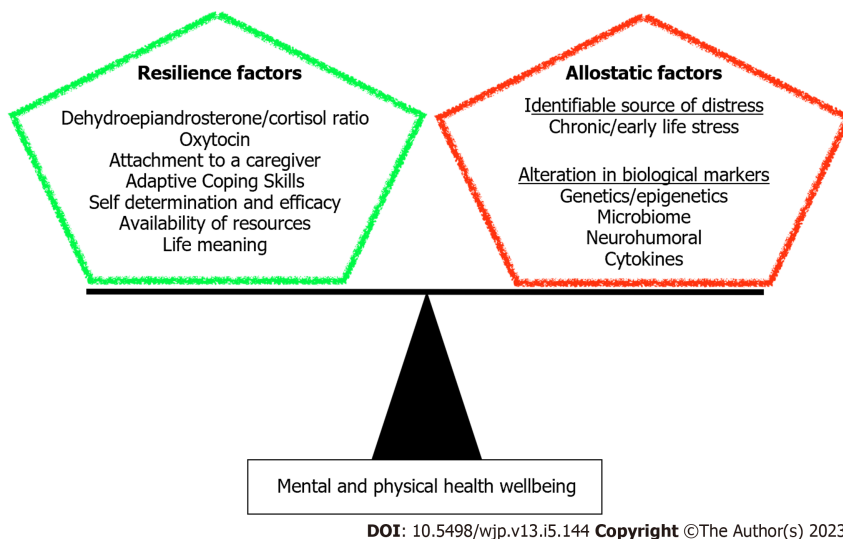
Resilience factors

Dehydroepiandrosterone/cortisol ratio
Oxytocin
Attachment to a caregiver
Adaptive Coping Skills
Self determination and efficacy
Availability of resources
Life meaning

Allostatic factors

Identifiable source of distress
Chronic/early life stress

Alteration in biological markers
Genetics/epigenetics
Microbiome
Neurohumoral
Cytokines

Mental and physical health wellbeing

DOI: 10.5498/wjp.v13.i5.144 Copyright ©The Author(s) 2023